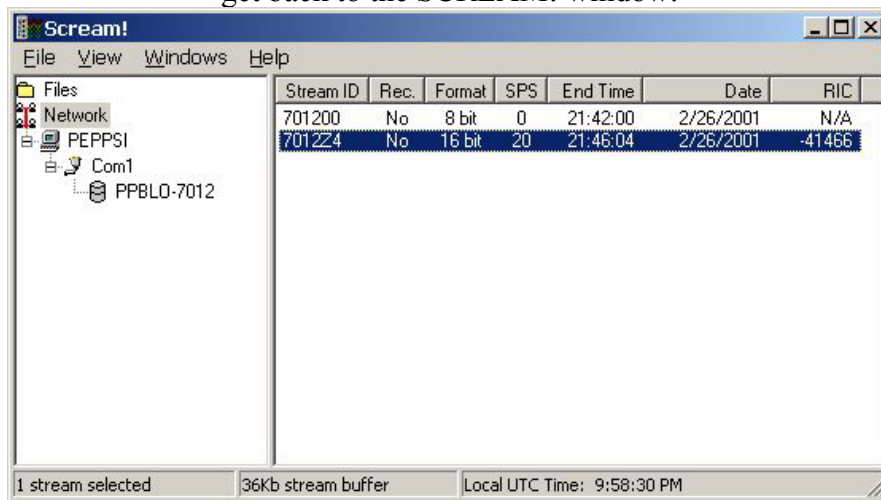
get back to the SCREAM! window.

Scream!

File View Windows Help

Files
Network
PEPPSI
Com1
PPBLO-7012

| Stream ID | Rec. | Format | SPS | End Time | Date | RIC |
|---|---|---|---|---|---|---|
| 701200 | No | 8 bit | 0 | 21:42:00 | 2/26/2001 | N/A |
| 7012Z4 | No | 16 bit | 20 | 21:46:04 | 2/26/2001 | -41466 |

1 stream selected | 36Kb stream buffer | Local UTC Time: 9:58:30 PM